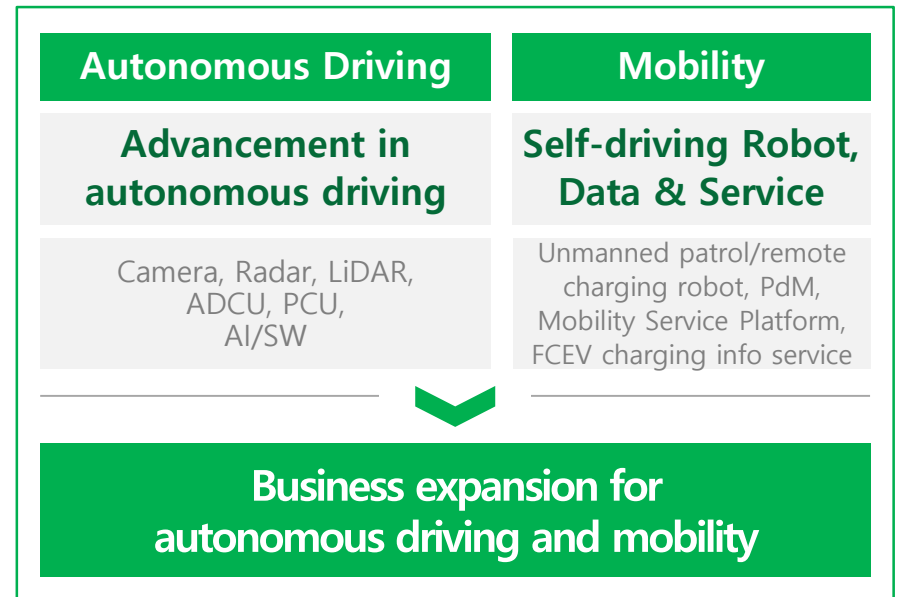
Autonomous Driving

Advancement in autonomous driving

Camera, Radar, LiDAR, ADCU, PCU, AI/SW

Mobility

Self-driving Robot, Data & Service

Unmanned patrol/remote charging robot, PdM, Mobility Service Platform, FCEV charging info service

Business expansion for autonomous driving and mobility